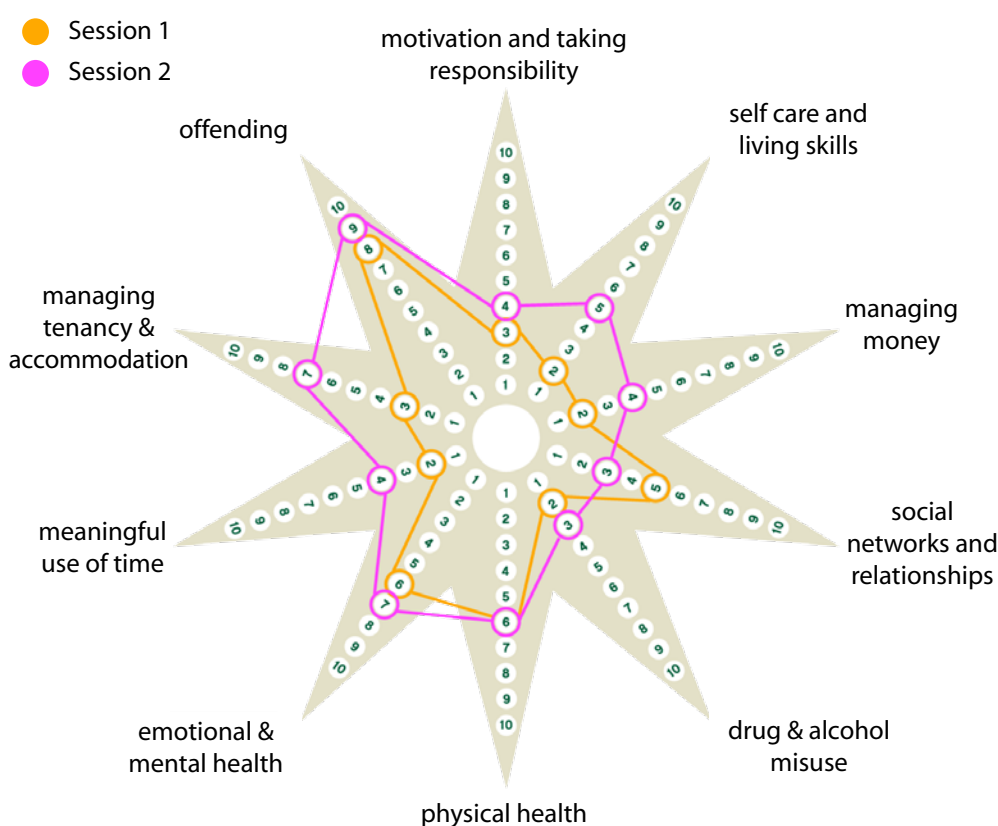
Session 1
Session 2

motivation and taking responsibility

self care and living skills

managing money

social networks and relationships

drug & alcohol misuse

physical health

emotional & mental health

meaningful use of time

managing tenancy & accommodation

offending

10 9 8 7 6 5 4 3 2 1